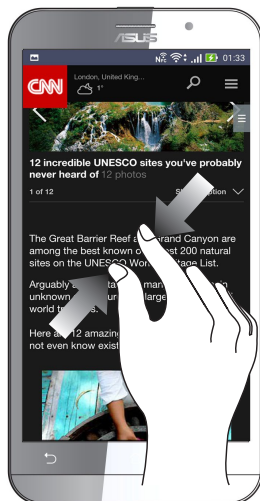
ASUS

01:33

CNN London, United King... 1°

12 incredible UNESCO sites you've probably never heard of 12 photos

1 of 12

The Great Barrier Reef a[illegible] Grand Canyon are among the best known o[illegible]st 200 natural sites on the UNESCO Wor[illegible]tage List.

Arguably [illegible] unknown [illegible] larg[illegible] world t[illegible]s.

Here a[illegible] 12 amazin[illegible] not even know exist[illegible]